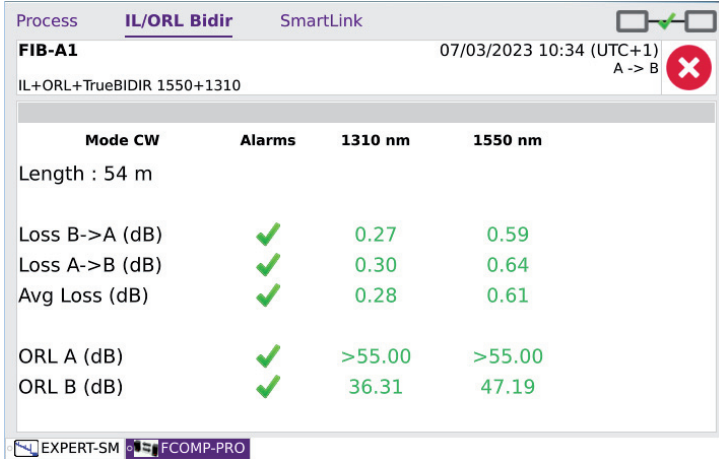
Process IL/ORL Bidir SmartLink

FIB-A1
IL+ORL+TrueBIDIR 1550+1310

07/03/2023 10:34 (UTC+1)
A -> B

| Mode CW | Alarms | 1310 nm | 1550 nm |
|---|---|---|---|
| Length : 54 m | | | |
| Loss B->A (dB) | | 0.27 | 0.59 |
| Loss A->B (dB) | | 0.30 | 0.64 |
| Avg Loss (dB) | | 0.28 | 0.61 |
| ORL A (dB) | | >55.00 | >55.00 |
| ORL B (dB) | | 36.31 | 47.19 |

EXPERT-SM FCOMP-PRO